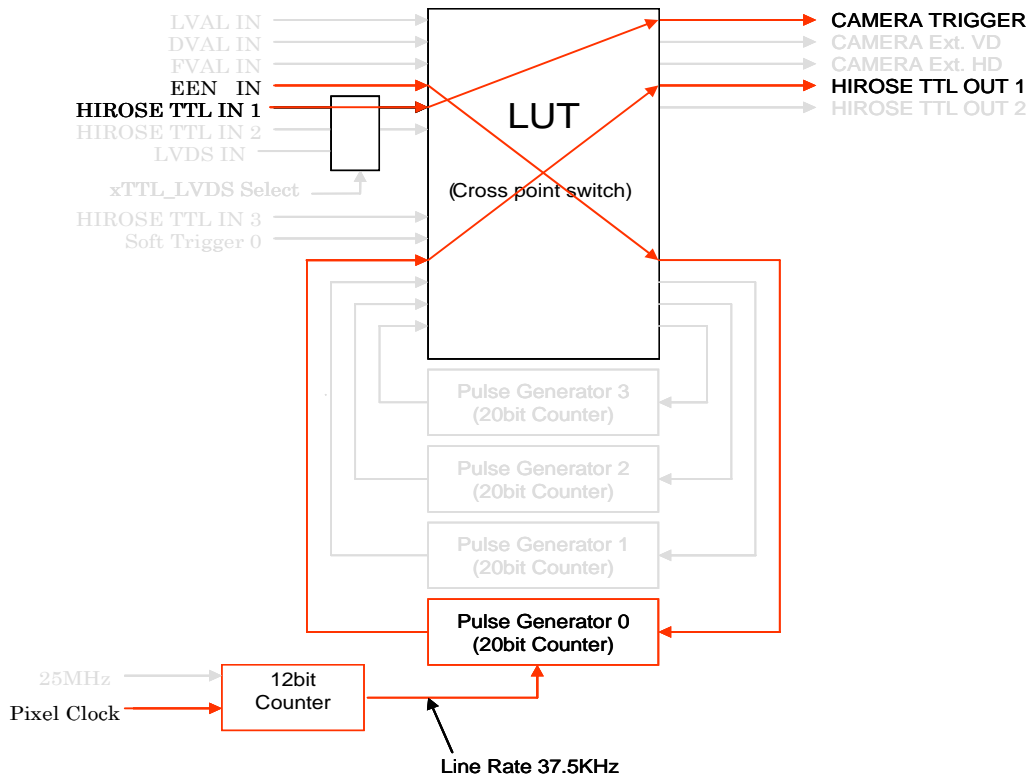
LVAL IN
DVAL IN
FVAL IN
EEN IN
HIROSE TTL IN 1
HIROSE TTL IN 2
LVDS IN
xTTL_LVDS Select
HIROSE TTL IN 3
Soft Trigger 0

LUT

(Cross point switch)

CAMERA TRIGGER
CAMERA Ext. VD
CAMERA Ext. HD
HIROSE TTL OUT 1
HIROSE TTL OUT 2

Pulse Generator 3
(20bit Counter)

Pulse Generator 2
(20bit Counter)

Pulse Generator 1
(20bit Counter)

Pulse Generator 0
(20bit Counter)

25MHz
Pixel Clock

12bit
Counter

Line Rate 37.5KHz